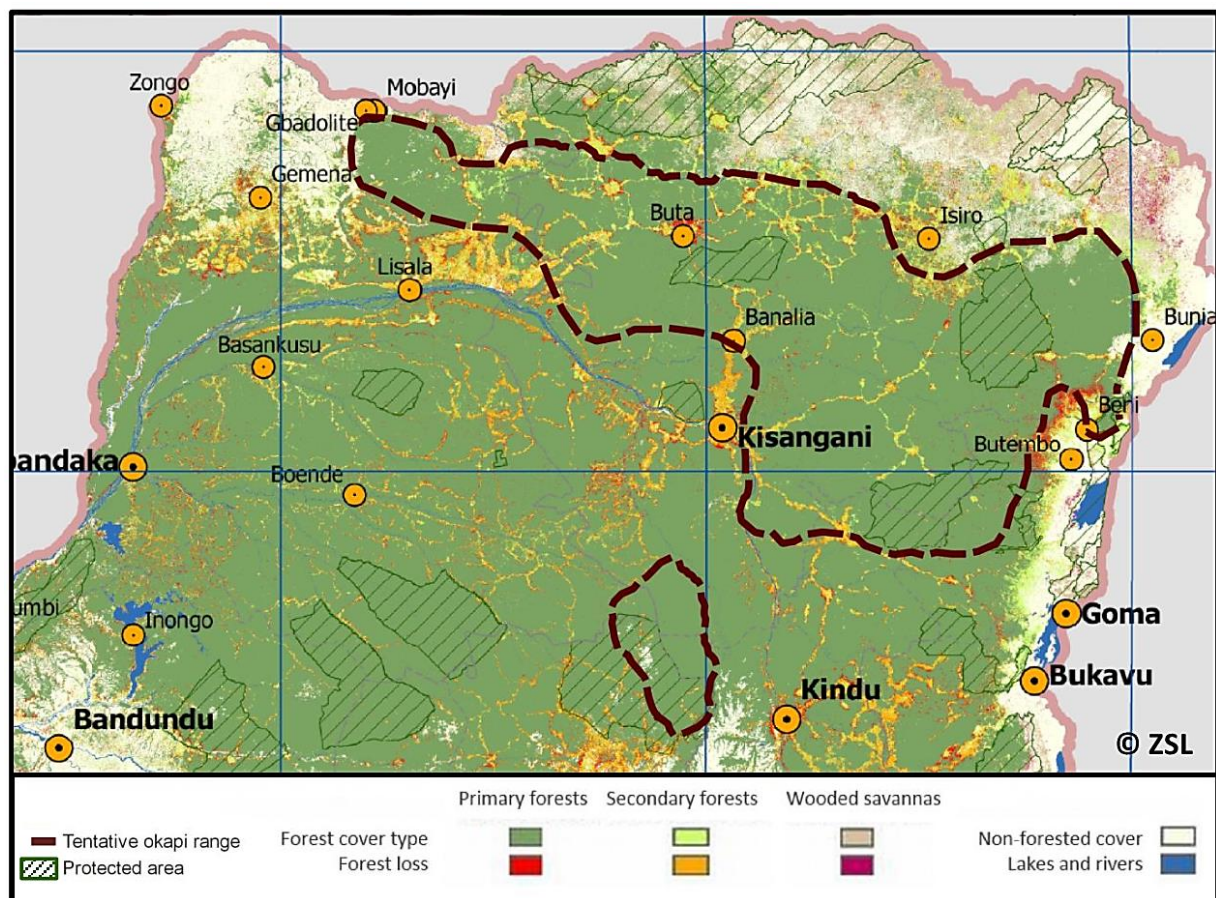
Zongo
Mobayi
Gbadolite
Gemena
Buta
Isiro
Lisala
Banalia
Bunia
Basankusu
Beni
Kisangani
Butembo
andaka
Boende
umbi
Inongo
Goma
Bukavu
Kindu
Bandundu
© ZSL

Tentative okapi range
Protected area

| | Primary forests | Secondary forests | Wooded savannas |
|---|---|---|---|
| Forest cover type | | | |
| Forest loss | | | |

Non-forested cover
Lakes and rivers